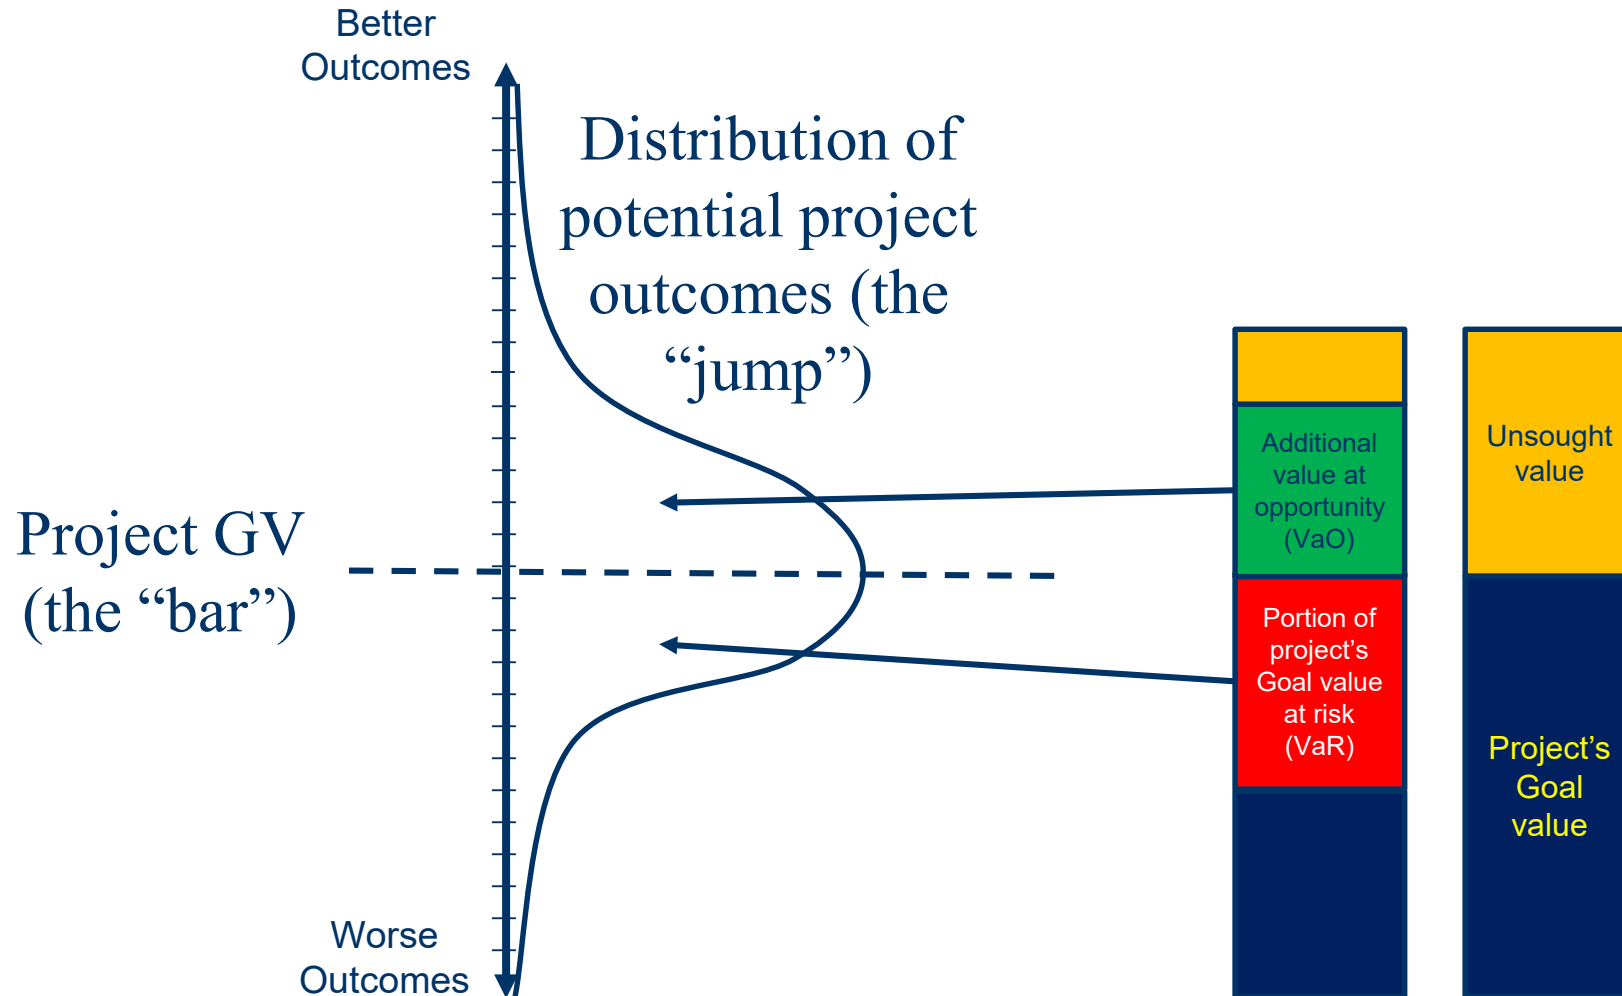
Better Outcomes

Distribution of potential project outcomes (the “jump”)

Project GV (the “bar”)

Additional value at opportunity (VaO)

Portion of project’s Goal value at risk (VaR)

Unsought value

Project’s Goal value

Worse Outcomes